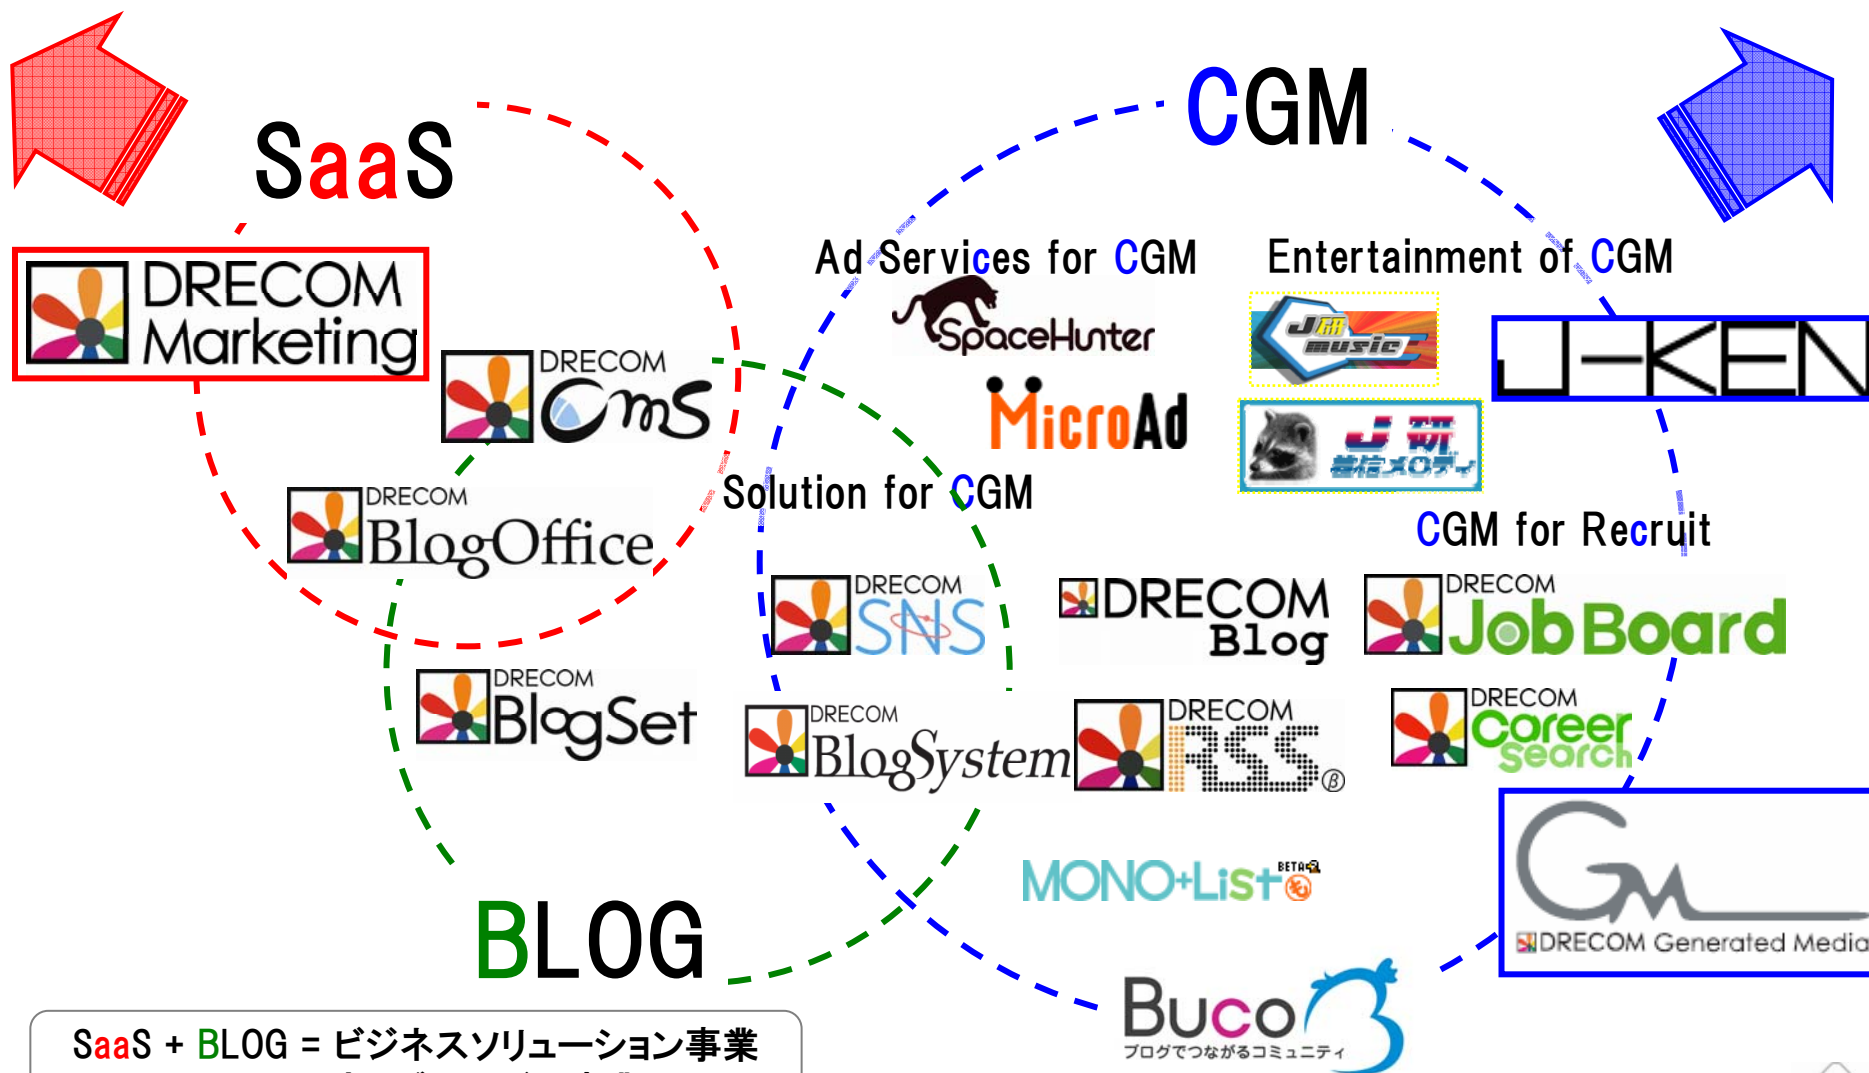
SaaS

CGM

DRECOM Marketing

DRECOM CMS

DRECOM BlogOffice

Ad Services for CGM

SpaceHunter

MicroAd

Entertainment of CGM

J研 music

J-KEN

J研 着信メロディ

Solution for CGM

CGM for Recruit

DRECOM SNS

DRECOM Blog

DRECOM Job Board

DRECOM BlogSet

DRECOM BlogSystem

DRECOM RSS β

DRECOM Career Search

MONO+List BETA

DRECOM Generated Media

BLOG

Buco

ブログでつながるコミュニティ

SaaS + BLOG = ビジネスソリューション事業